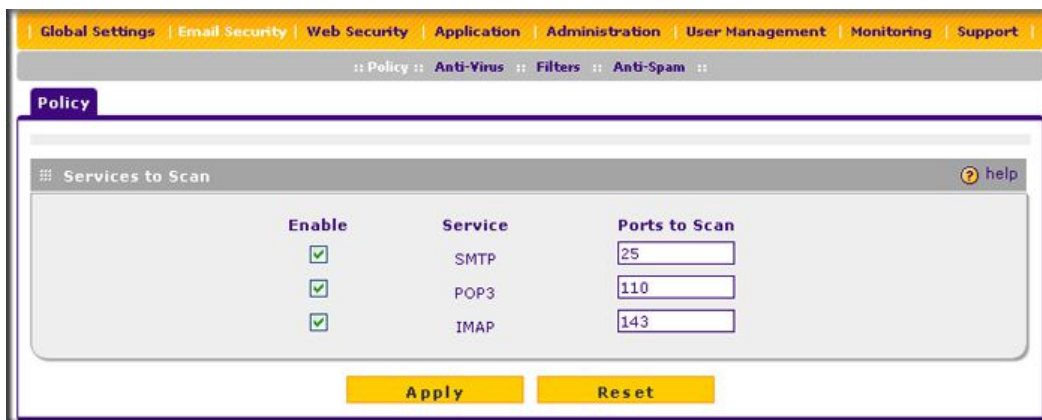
| Global Settings | Email Security | Web Security | Application | Administration | User Management | Monitoring | Support |

:: Policy :: Anti-Virus :: Filters :: Anti-Spam ::

Policy

Services to Scan

help

| Enable | Service | Ports to Scan |
|---|---|---|
| ☑ | SMTP | 25 |
| ☑ | POP3 | 110 |
| ☑ | IMAP | 143 |

Apply Reset